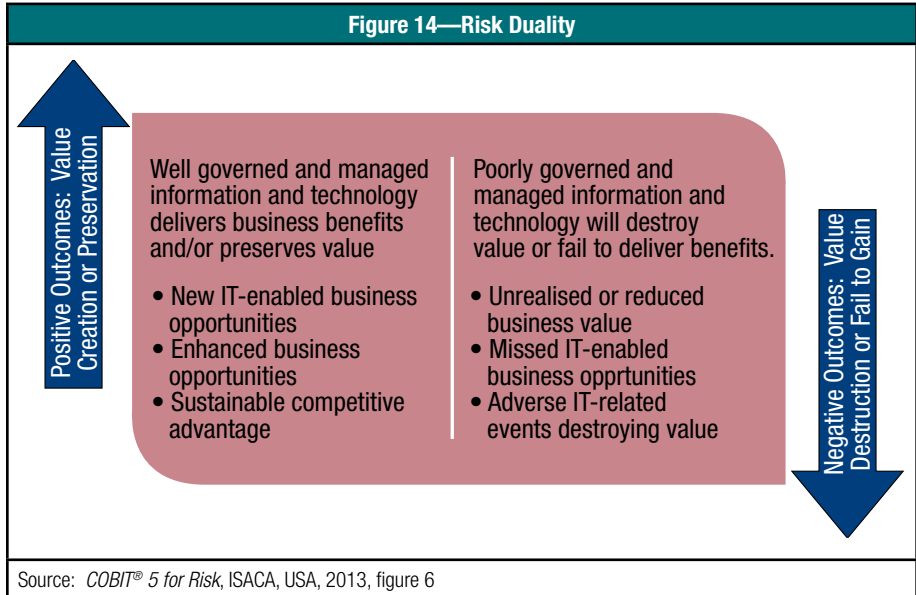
Figure 14—Risk Duality

Positive Outcomes: Value Creation or Preservation

Well governed and managed information and technology delivers business benefits and/or preserves value

• New IT-enabled business opportunities
• Enhanced business opportunities
• Sustainable competitive advantage

Poorly governed and managed information and technology will destroy value or fail to deliver benefits.

• Unrealised or reduced business value
• Missed IT-enabled business opprtunities
• Adverse IT-related events destroying value

Negative Outcomes: Value Destruction or Fail to Gain

Source: *COBIT® 5 for Risk*, ISACA, USA, 2013, figure 6